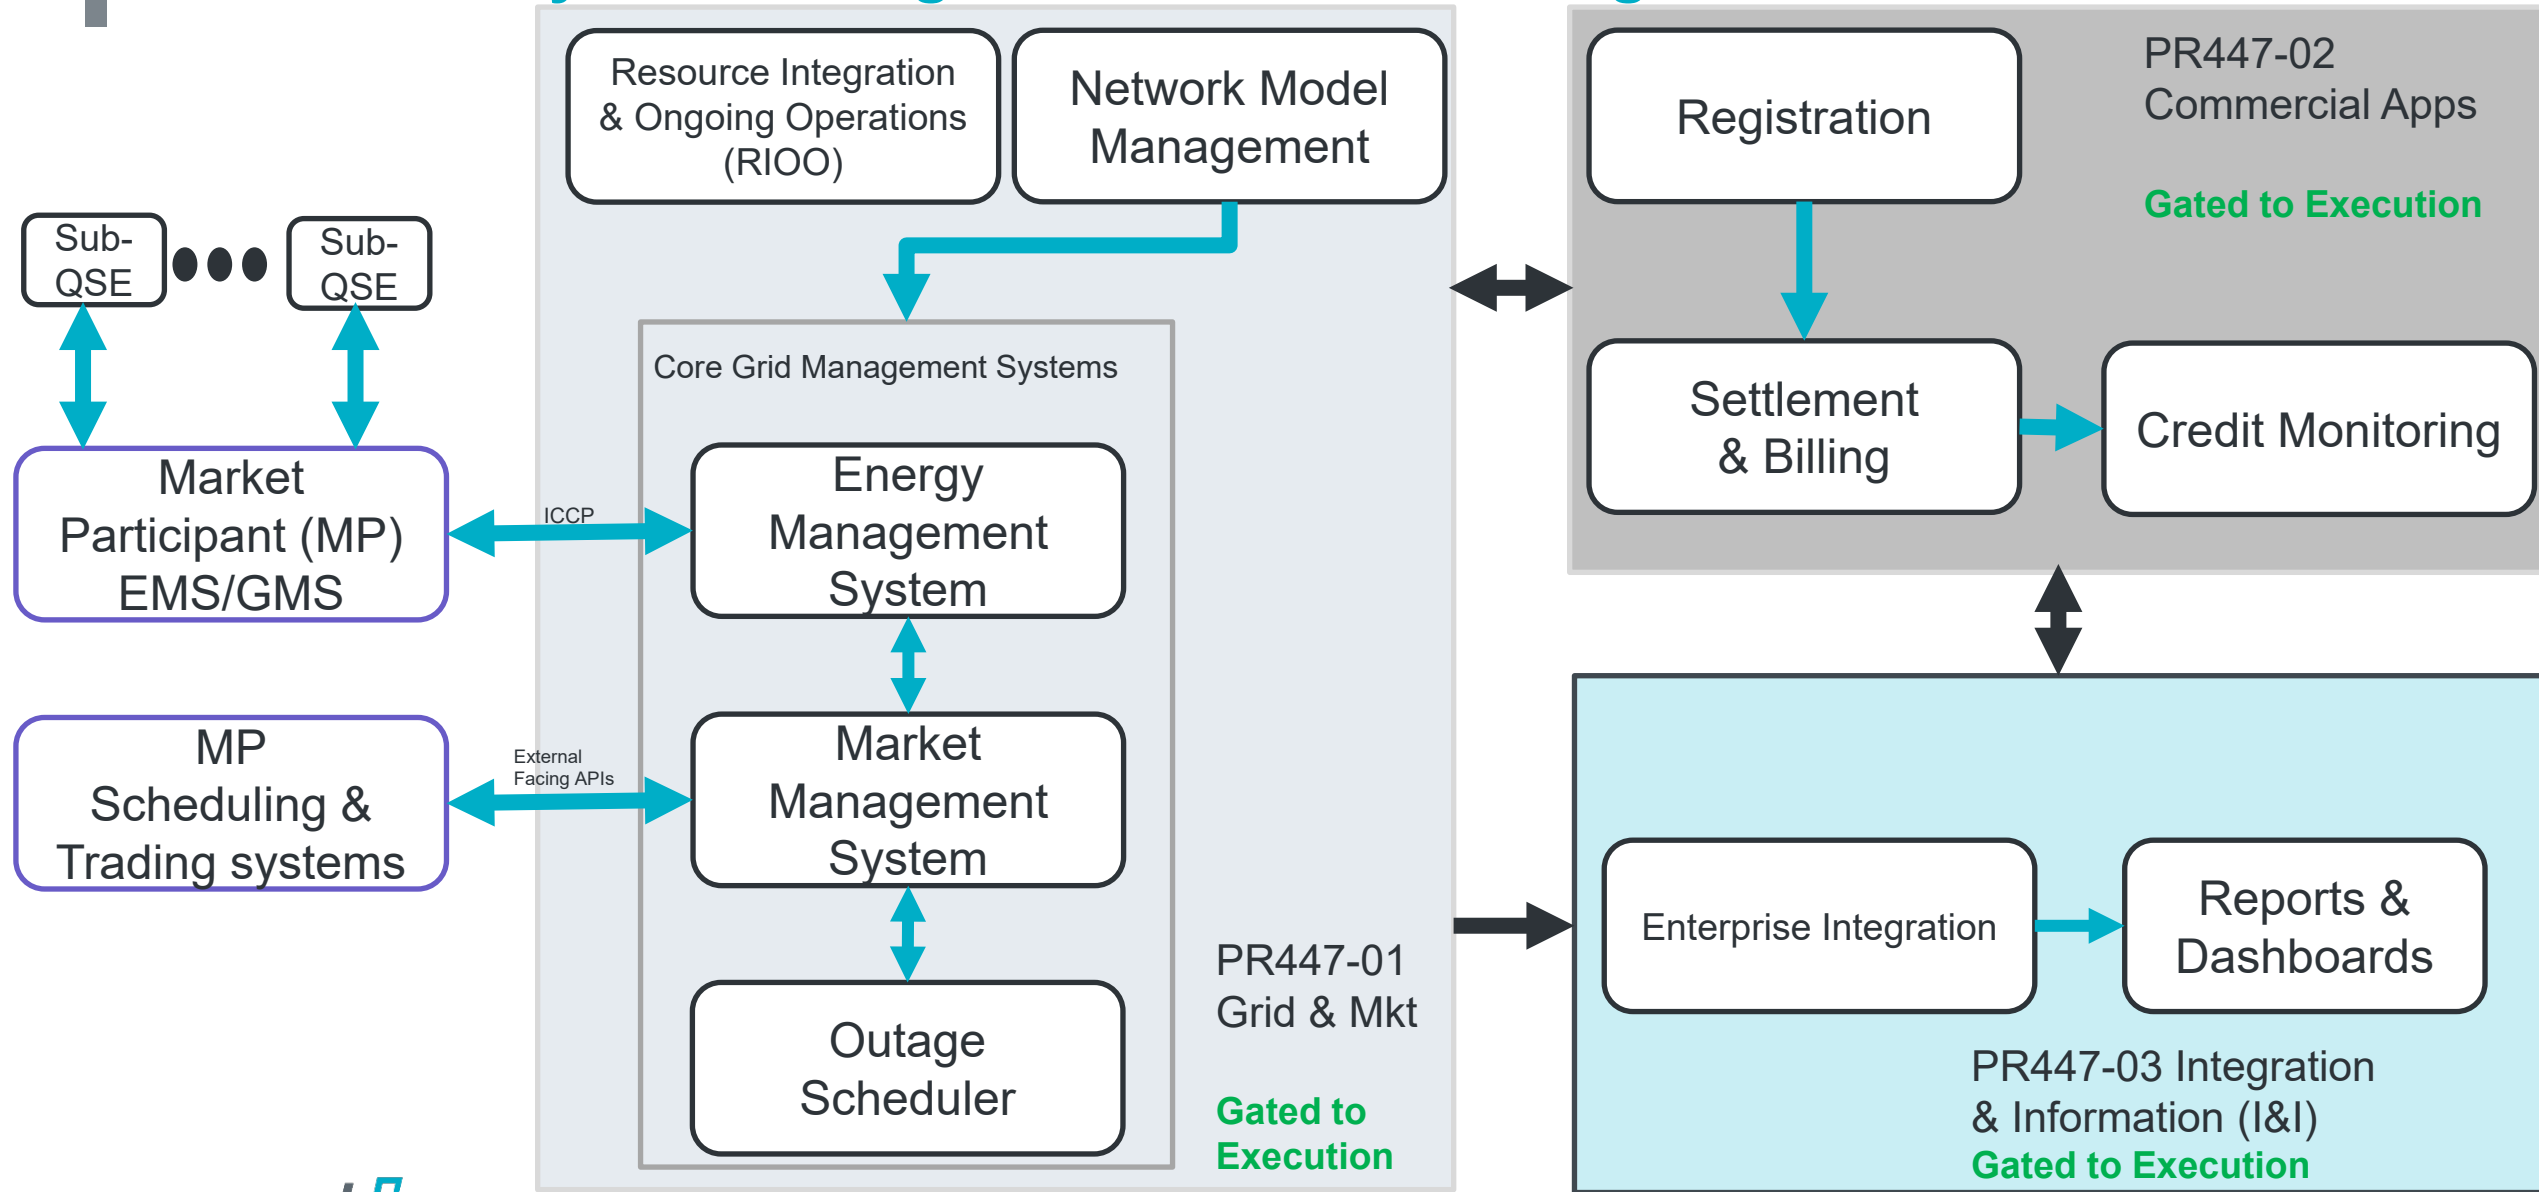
Sub-QSE

Sub-QSE

Market Participant (MP) EMS/GMS

MP Scheduling & Trading systems

ICCP

External Facing APIs

Resource Integration & Ongoing Operations (RIOO)

Network Model Management

Core Grid Management Systems

Energy Management System

Market Management System

Outage Scheduler

PR447-01 Grid & Mkt

Gated to Execution

Registration

PR447-02 Commercial Apps

Gated to Execution

Settlement & Billing

Credit Monitoring

Enterprise Integration

Reports & Dashboards

PR447-03 Integration & Information (I&I)

Gated to Execution